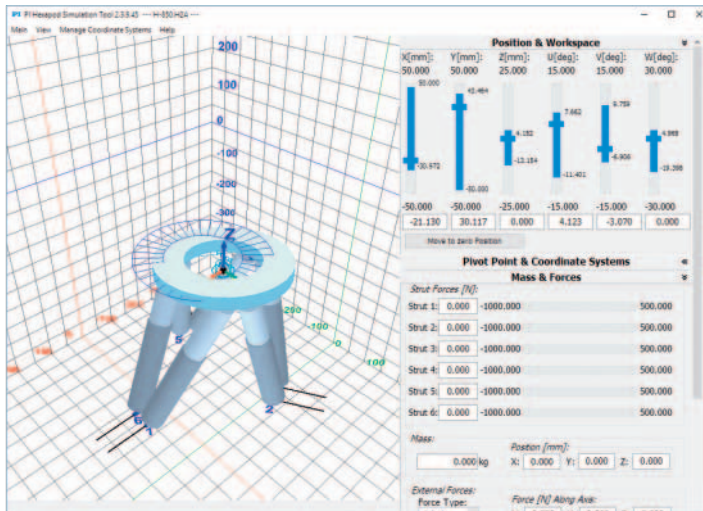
PI Hexapod Simulation Tool 2.3.0.45 --- H-850.H2A ---

Main View Manage Coordinate Systems Help

200
100
0
-100
-200
-300
Z
200
-100
0
100
5
6
1
2

Position & Workspace

| X[mm]: | Y[mm]: | Z[mm]: | U[deg]: | V[deg]: | W[deg]: |
|---|---|---|---|---|---|
| 50.000 | 50.000 | 25.000 | 15.000 | 15.000 | 30.000 |
| 50.000 | 43.464 | 4.182 | 7.642 | 8.759 | 4.969 |
| -30.972 | -50.000 | -13.154 | -11.401 | -6.906 | -19.398 |
| -50.000 | -50.000 | -25.000 | -15.000 | -15.000 | -30.000 |
| -21.130 | 30.117 | 0.000 | 4.123 | -3.070 | 0.000 |

Move to zero Position

Pivot Point & Coordinate Systems

Mass & Forces

Strut Forces [N]:

| Strut 1: | 0.000 | -1000.000 | 500.000 |
|---|---|---|---|
| Strut 2: | 0.000 | -1000.000 | 500.000 |
| Strut 3: | 0.000 | -1000.000 | 500.000 |
| Strut 4: | 0.000 | -1000.000 | 500.000 |
| Strut 5: | 0.000 | -1000.000 | 500.000 |
| Strut 6: | 0.000 | -1000.000 | 500.000 |

Mass:
0.000 kg

Position [mm]:
X: 0.000 Y: 0.000 Z: 0.000

External Forces:
Force Type:

Force [N] Along Axis: